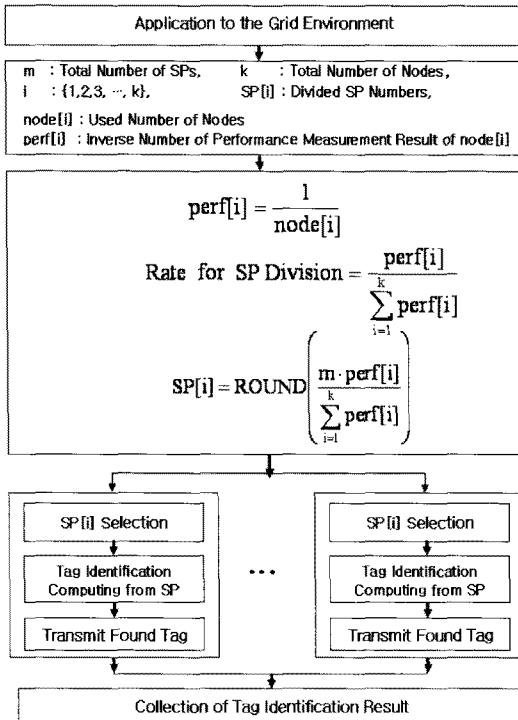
Application to the Grid Environment

m : Total Number of SPs, k : Total Number of Nodes,
i : {1,2,3, ···, k}, SP[i] : Divided SP Numbers,
node[i] : Used Number of Nodes
perf[i] : Inverse Number of Performance Measurement Result of node[i]

$\text{perf}[i] = \frac{1}{\text{node}[i]}$

$\text{Rate for SP Division} = \frac{\text{perf}[i]}{\sum_{i=1}^{k} \text{perf}[i]}$

$\text{SP}[i] = \text{ROUND}\left(\frac{m \cdot \text{perf}[i]}{\sum_{i=1}^{k} \text{perf}[i]}\right)$

SP[i] Selection

Tag Identification Computing from SP

Transmit Found Tag

···

SP[i] Selection

Tag Identification Computing from SP

Transmit Found Tag

Collection of Tag Identification Result